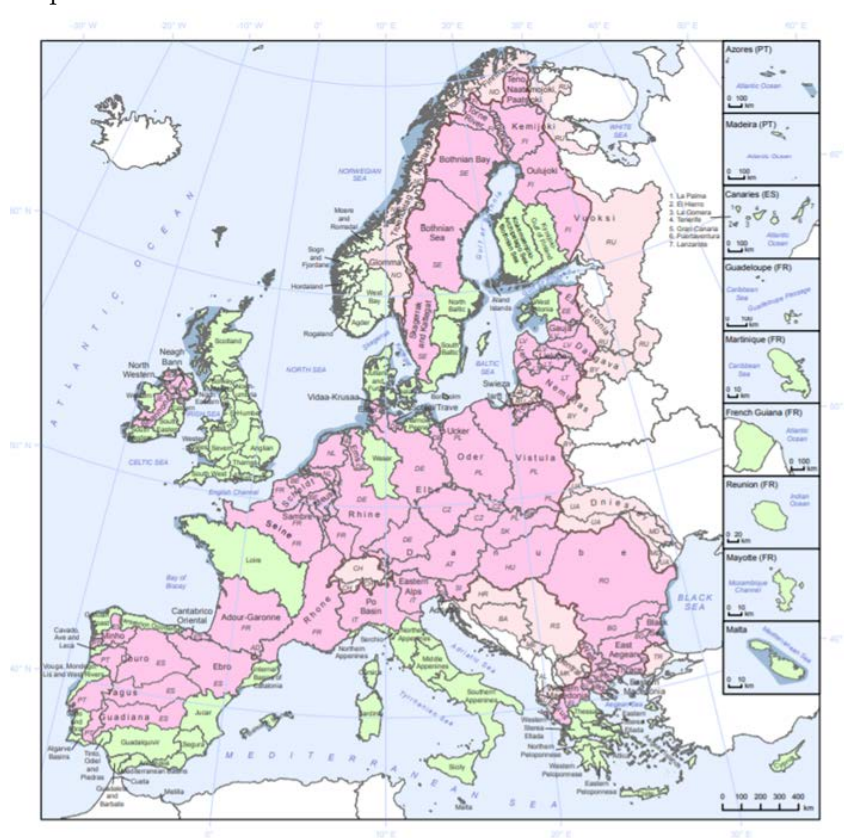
30° W 20° W 10° W 0° 10° E 20° E 30° E 40° E 50° E 60° E

Azores (PT)
Atlantic Ocean
0 100 km

Madeira (PT)
Atlantic Ocean
0 100 km

Canaries (ES)
1. La Palma
2. El Hierro
3. La Gomera
4. Tenerife
5. Gran Canaria
6. Fuerteventura
7. Lanzarote
Atlantic Ocean
0 100 km

Guadeloupe (FR)
Caribbean Sea
Guadeloupe Passage
0 100 km

Martinique (FR)
Caribbean Sea
0 10 km

French Guiana (FR)
Atlantic Ocean
0 100 km

Reunion (FR)
Indian Ocean
0 20 km

Mayotte (FR)
Mozambique Channel
0 10 km

Malta
Mediterranean Sea
0 10 km

ATLANTIC OCEAN
NORWEGIAN SEA
WHITE SEA
NORTH SEA
BALTIC SEA
CELTIC SEA
IRISH SEA
English Channel
Bay of Biscay
MEDITERRANEAN SEA
BLACK SEA
Adriatic Sea
Tyrrhenian Sea
Aegean Sea
Gulf of Bothnia
Skagerrak

Teno, Naatamojoki, Paatsjoki
NO
Kemijoki
FI
Oulujoki
Bothnian Bay
SE
Bothnian Sea
Vuoksi
RU
Moere and Romsdal
Sogn and Fjordane
Hordaland
Glomma
West Bay
Rogaland
Agder
North Baltic
South Baltic
Skagerrak and Kattegat
Aland Islands
West Estonia
Gauja
LV
Daugava
LT
Nemunas
BY
North Western
Neagh Bann
Scotland
Vidaa-Krusaa
Bornholm
Trave
Swieta
Ucker
Oder
Vistula
PL
Weser
NL
DE
Rhine
Elbe
CZ
SK
UA
Dnies
MD
Scheldt
Sambre
FR
Seine
Loire
Danube
AT
HU
RO
CH
Eastern Alps
Po Basin
IT
HR
BA
RS
BG
Adour-Garonne
Rhone
Cantabrico Oriental
Minho
Cavado, Ave and Leca
Vouga, Mondego, Lis and West River
Douro
Ebro
ES
Tagus
PT
Guadiana
Guadalquivir
Segura
Jucar
Internal Basins of Catalonia
Algarve Basins
Tinto, Odiel and Piedras
Guadalete and Barbate
Ceuta
Mediterranean Basins
Melilla
Northern Appennines
Middle Appennines
Southern Appennines
Sardinia
Sicily
Malta
Western Sterea Ellada
Northern Peloponnese
Western Peloponnese
Eastern Peloponnese
East Aegean
Thrace
Macedonia
Attica
TR

0 100 200 300 400 km